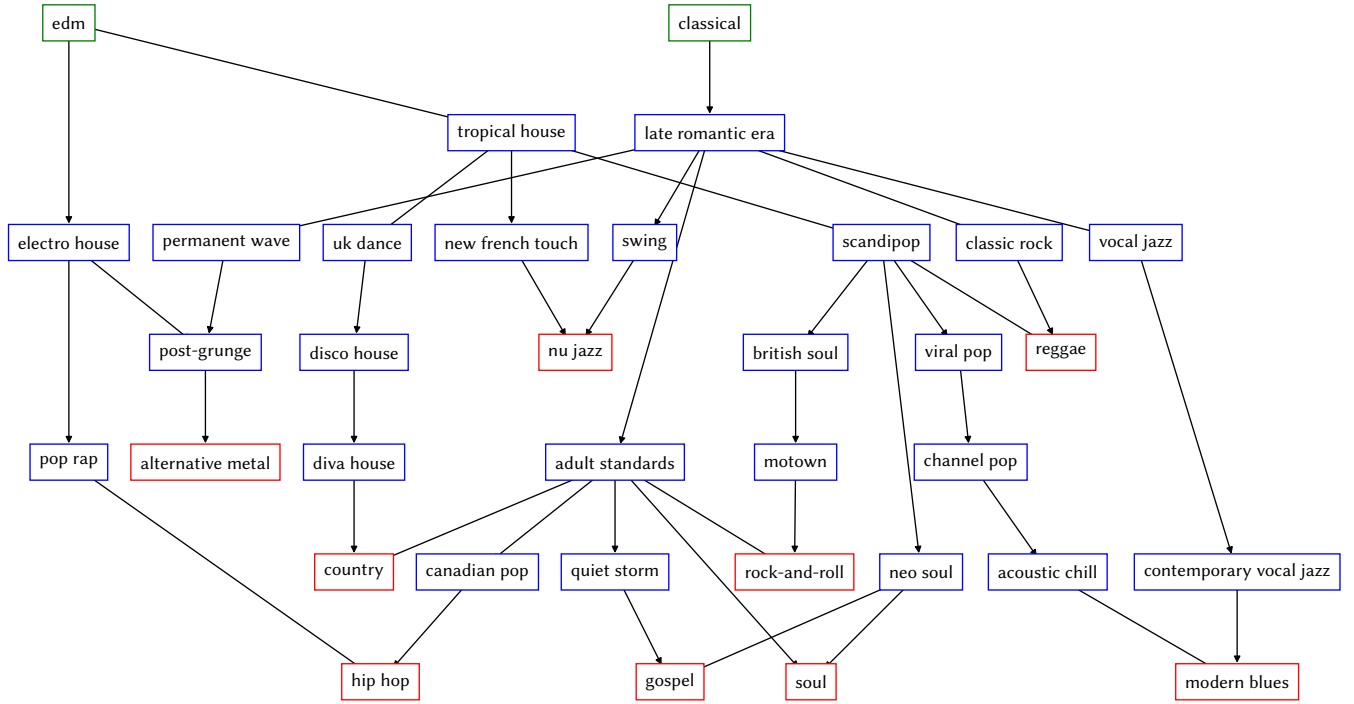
edm
classical
tropical house
late romantic era
electro house
permanent wave
uk dance
new french touch
swing
scandipop
classic rock
vocal jazz
post-grunge
disco house
nu jazz
british soul
viral pop
reggae
pop rap
alternative metal
diva house
adult standards
motown
channel pop
country
canadian pop
quiet storm
rock-and-roll
neo soul
acoustic chill
contemporary vocal jazz
hip hop
gospel
soul
modern blues